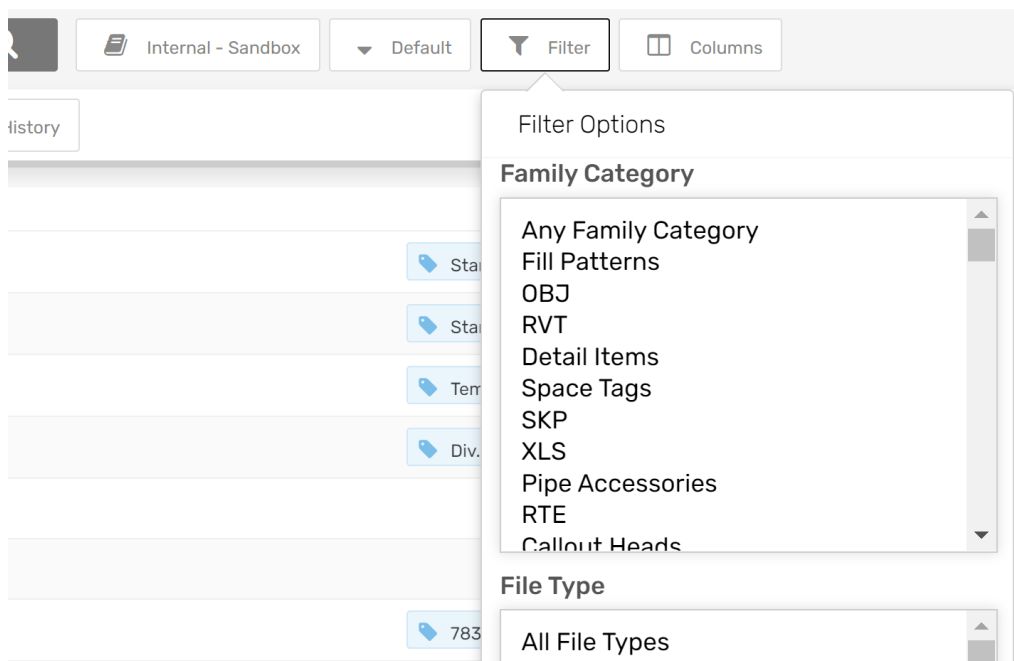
Internal - Sandbox
Default
Filter
Columns

History

Sta
Sta
Tem
Div.
783

Filter Options

Family Category

Any Family Category
Fill Patterns
OBJ
RVT
Detail Items
Space Tags
SKP
XLS
Pipe Accessories
RTE
Callout Heads

File Type

All File Types